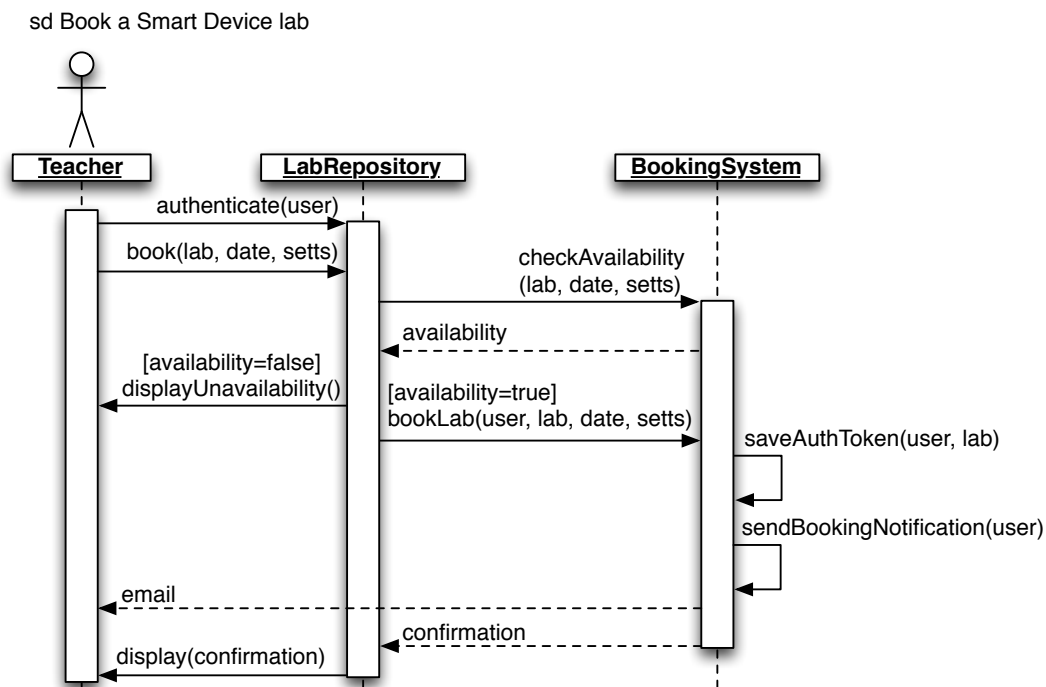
sd Book a Smart Device lab

Teacher

LabRepository

BookingSystem

authenticate(user)

book(lab, date, setts)

checkAvailability (lab, date, setts)

availability

[availability=false] displayUnavailability()

[availability=true] bookLab(user, lab, date, setts)

saveAuthToken(user, lab)

sendBookingNotification(user)

email

confirmation

display(confirmation)